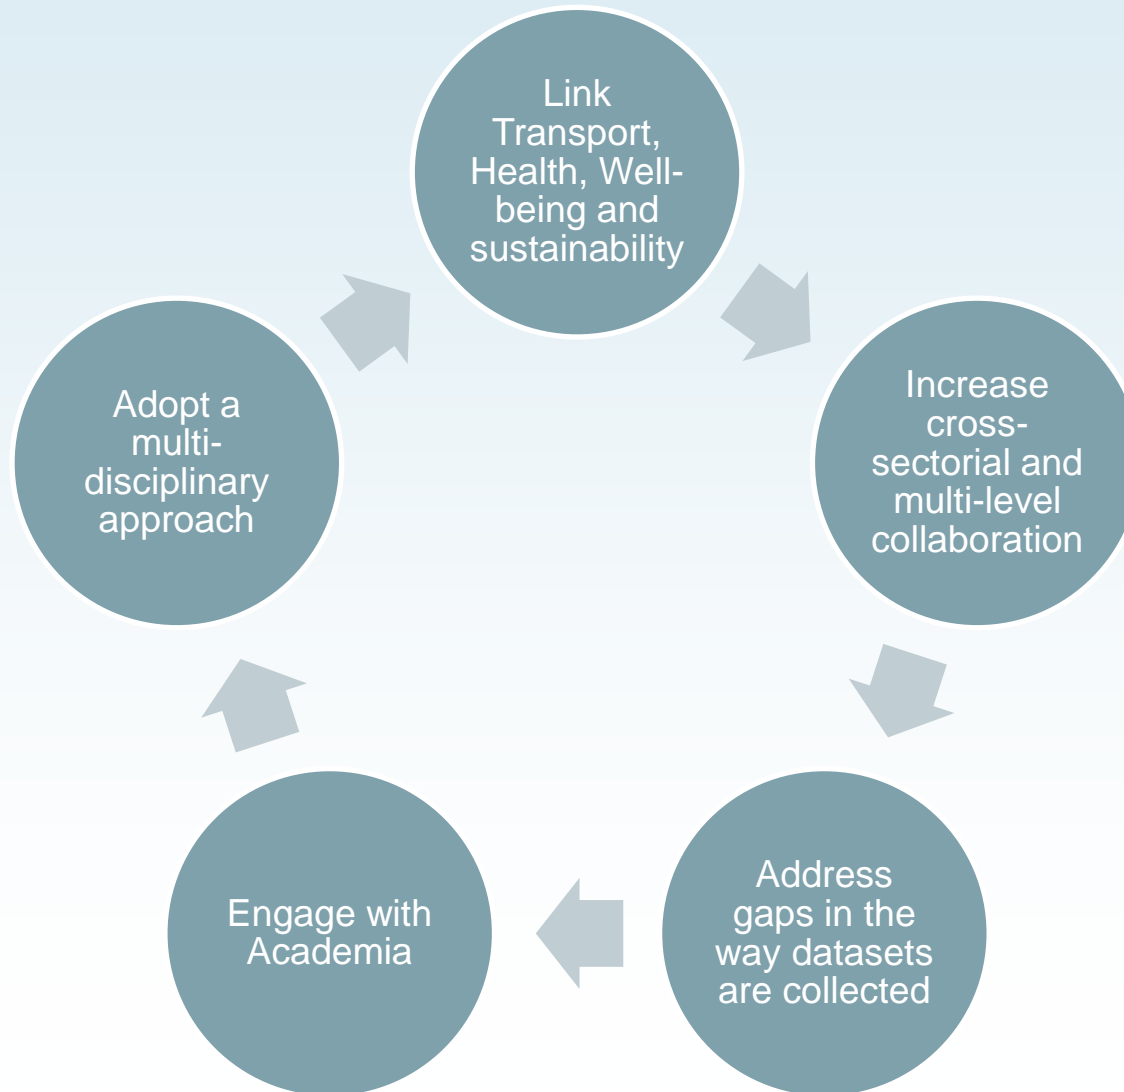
Link Transport, Health, Well-being and sustainability

Increase cross-sectorial and multi-level collaboration

Address gaps in the way datasets are collected

Engage with Academia

Adopt a multi-disciplinary approach